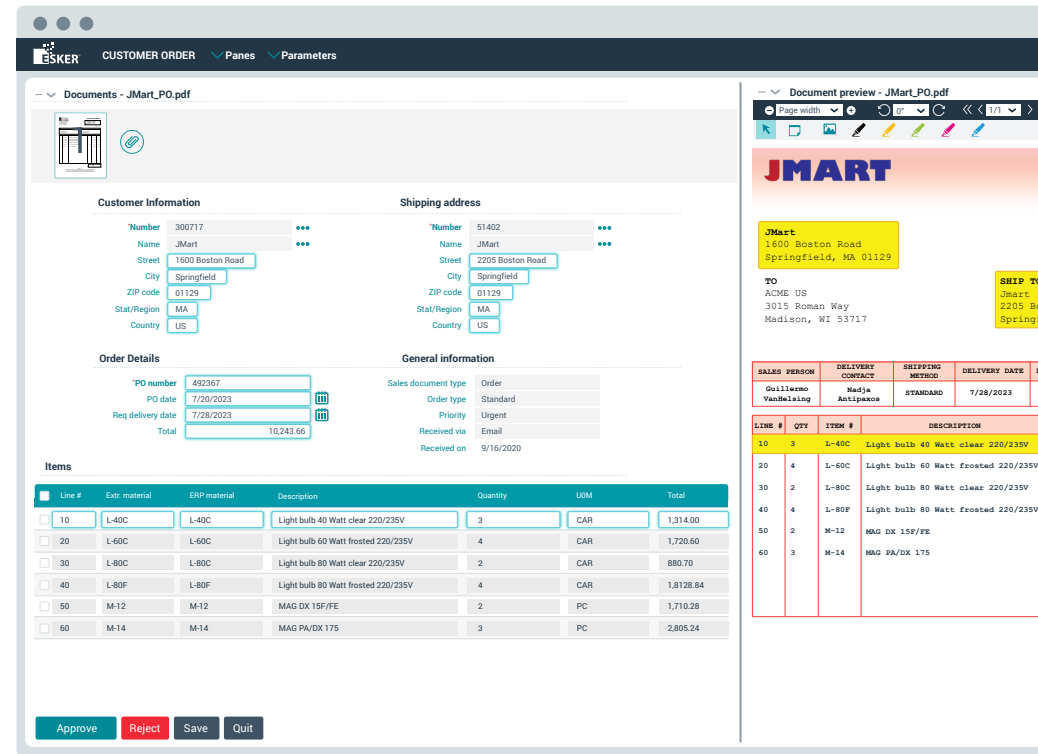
ESKER CUSTOMER ORDER Panes Parameters

Documents - JMart_PO.pdf

Customer Information

*Number 300717
Name JMart
Street 1600 Boston Road
City Springfield
ZIP code 01129
Stat/Region MA
Country US

Shipping address

*Number 51402
Name JMart
Street 2205 Boston Road
City Springfield
ZIP code 01129
Stat/Region MA
Country US

Order Details

*PO number 492367
PO date 7/20/2023
Req delivery date 7/28/2023
Total 10,243.66

General information

Sales document type Order
Order type Standard
Priority Urgent
Received via Email
Received on 9/16/2020

Items

| Line # | Extr. material | ERP material | Description | Quantity | U0M | Total |
|---|---|---|---|---|---|---|
| 10 | L-40C | L-40C | Light bulb 40 Watt clear 220/235V | 3 | CAR | 1,314.00 |
| 20 | L-60C | L-60C | Light bulb 60 Watt frosted 220/235V | 4 | CAR | 1,720.60 |
| 30 | L-80C | L-80C | Light bulb 80 Watt clear 220/235V | 2 | CAR | 880.70 |
| 40 | L-80F | L-80F | Light bulb 80 Watt frosted 220/235V | 4 | CAR | 1,8128.84 |
| 50 | M-12 | M-12 | MAG DX 15F/FE | 2 | PC | 1,710.28 |
| 60 | M-14 | M-14 | MAG PA/DX 175 | 3 | PC | 2,805.24 |

Approve Reject Save Quit

Document preview - JMart_PO.pdf

Page width 0° 1/1

JMART

JMart
1600 Boston Road
Springfield, MA 01129

TO
ACME US
3015 Roman Way
Madison, WI 53717

SHIP T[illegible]
Jmart
2205 B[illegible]
Spring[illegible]

| SALES PERSON | DELIVERY CONTACT | SHIPPING METHOD | DELIVERY DATE |
|---|---|---|---|
| Guillermo VanHelsing | Nadja Antipaxos | STANDARD | 7/28/2023 |

| LINE # | QTY | ITEM # | DESCRIPTION |
|---|---|---|---|
| 10 | 3 | L-40C | Light bulb 40 Watt clear 220/235V |
| 20 | 4 | L-60C | Light bulb 60 Watt frosted 220/235V |
| 30 | 2 | L-80C | Light bulb 80 Watt clear 220/235V |
| 40 | 4 | L-80F | Light bulb 80 Watt frosted 220/235V |
| 50 | 2 | M-12 | MAG DX 15F/FE |
| 60 | 3 | M-14 | MAG PA/DX 175 |